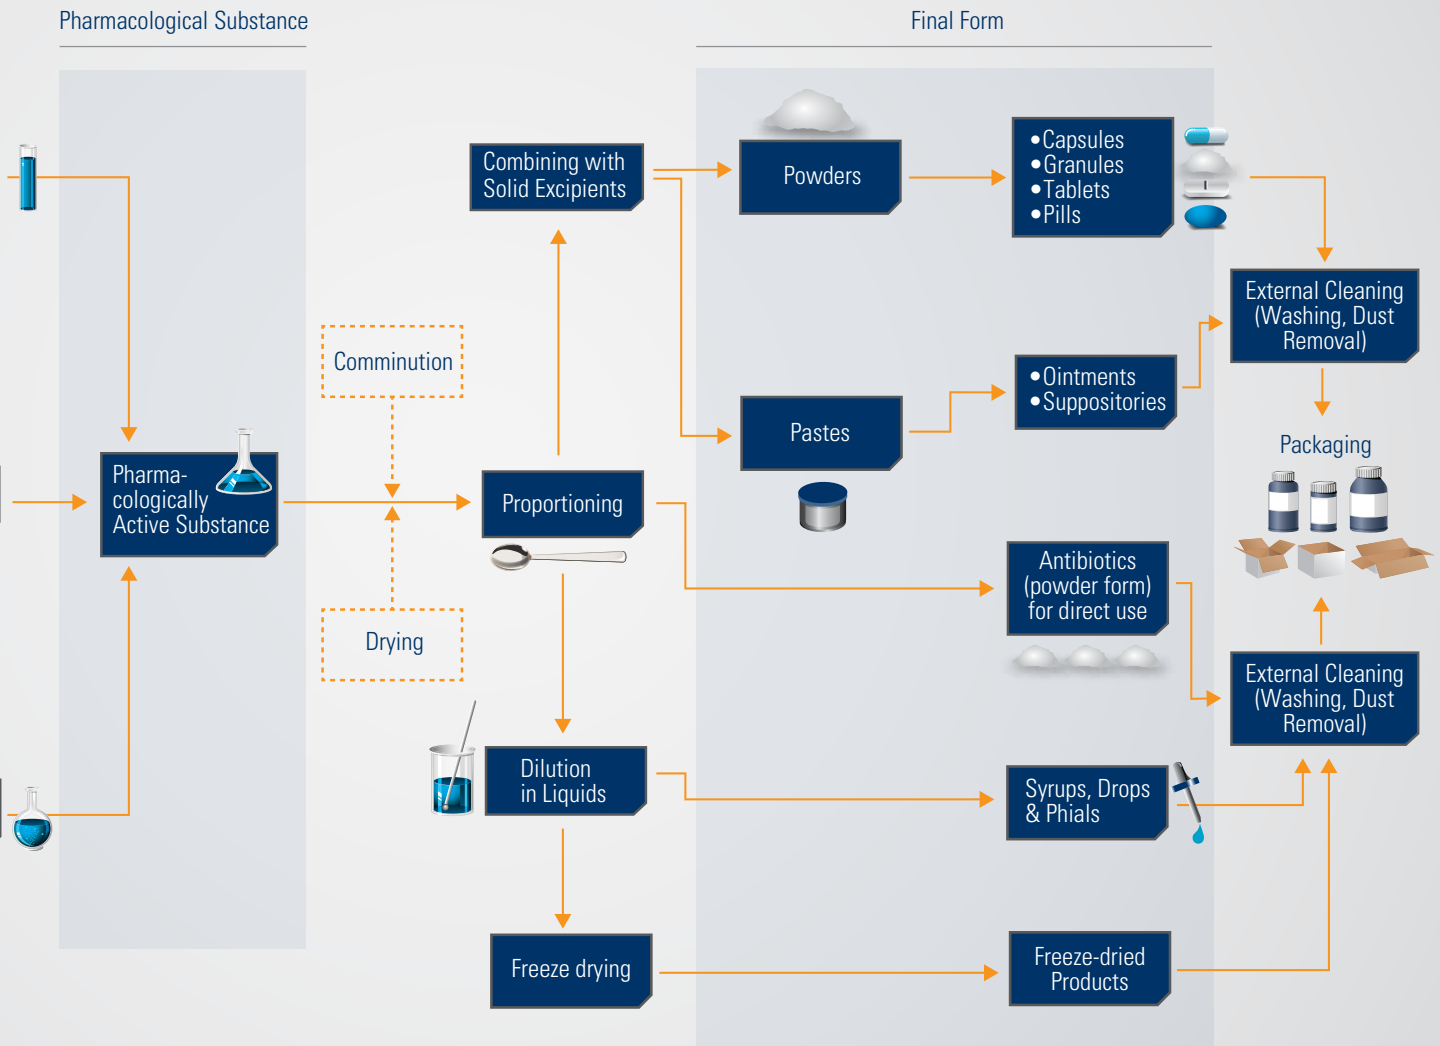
Pharmacological Substance

Final Form

Combining with Solid Excipients

Powders

•Capsules
•Granules
•Tablets
•Pills

External Cleaning (Washing, Dust Removal)

Comminution

Pharmacologically Active Substance

Proportioning

Pastes

•Ointments
•Suppositories

Packaging

Drying

Antibiotics (powder form) for direct use

External Cleaning (Washing, Dust Removal)

Dilution in Liquids

Syrups, Drops & Phials

Freeze drying

Freeze-dried Products